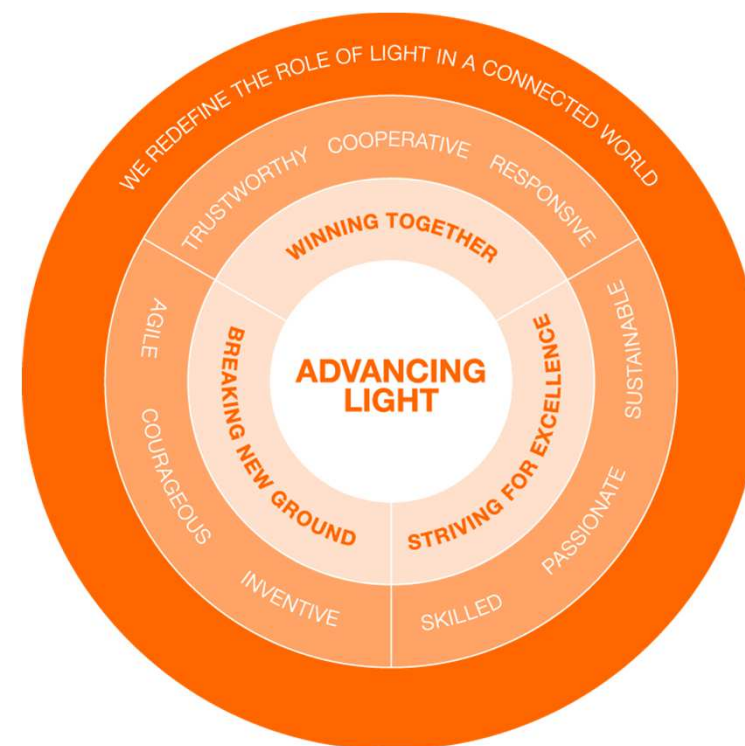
WE REDEFINE THE ROLE OF LIGHT IN A CONNECTED WORLD

TRUSTWORTHY COOPERATIVE RESPONSIVE

WINNING TOGETHER

AGILE COURAGEOUS INVENTIVE

BREAKING NEW GROUND

ADVANCING LIGHT

STRIVING FOR EXCELLENCE

SUSTAINABLE PASSIONATE SKILLED